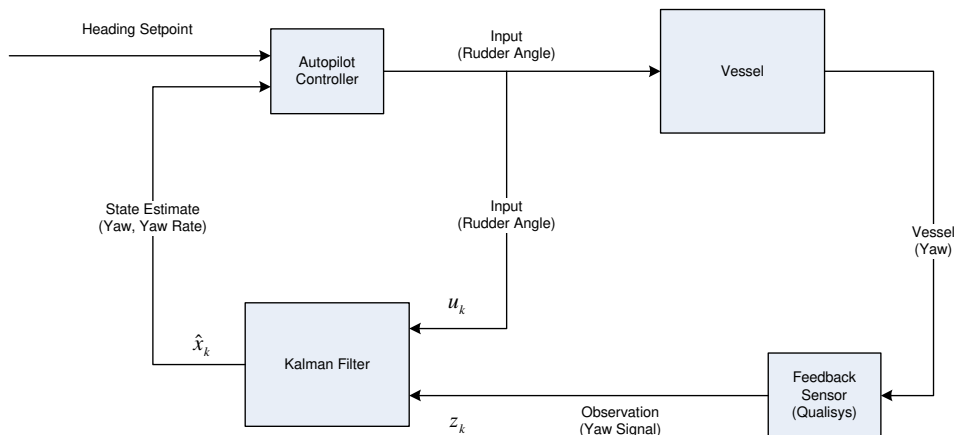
Heading Setpoint

Autopilot Controller

Input
(Rudder Angle)

Vessel

State Estimate
(Yaw, Yaw Rate)

Input
(Rudder Angle)

Vessel
(Yaw)

$u_k$

$\hat{x}_k$

Kalman Filter

Feedback Sensor (Qualisys)

$z_k$

Observation
(Yaw Signal)